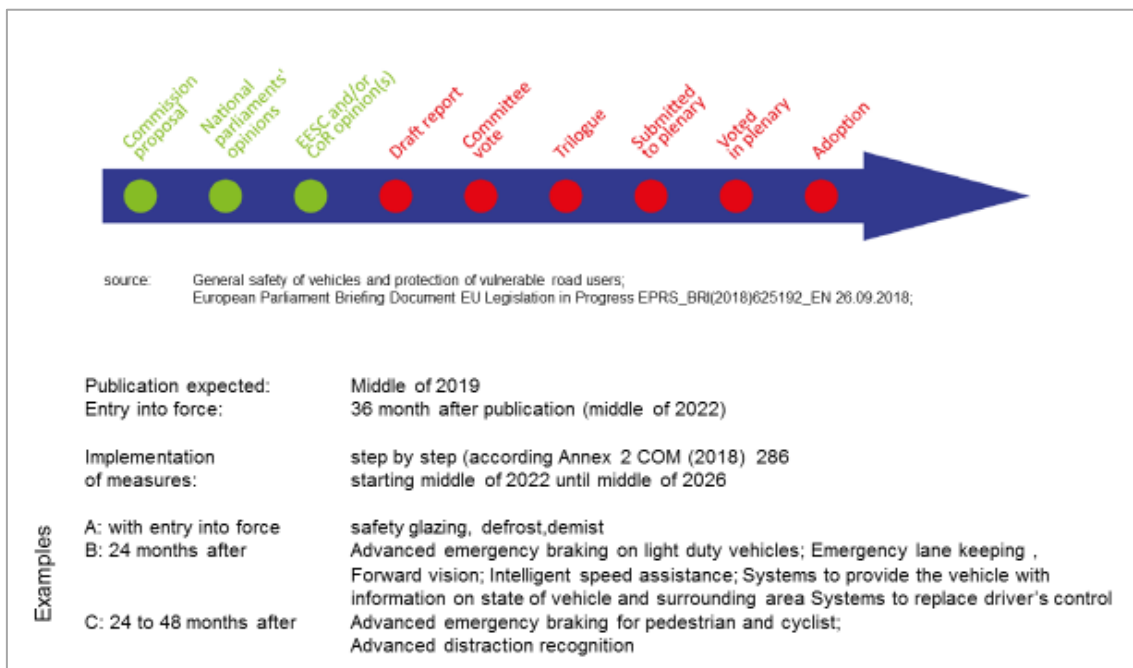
Commission proposal

National parliaments' opinions

EESC and/or CoR opinion(s)

Draft report

Committee vote

Trilogue

Submitted to plenary

Voted in plenary

Adoption

source: General safety of vehicles and protection of vulnerable road users; European Parliament Briefing Document EU Legislation in Progress EPRS_BRI(2018)625192_EN 26.09.2018;

| | |
|---|---|
| Publication expected: | Middle of 2019 |
| Entry into force: | 36 month after publication (middle of 2022) |
| Implementation of measures: | step by step (according Annex 2 COM (2018) 286 starting middle of 2022 until middle of 2026 |

Examples

| | |
|---|---|
| A: with entry into force | safety glazing, defrost,demist |
| B: 24 months after | Advanced emergency braking on light duty vehicles; Emergency lane keeping , Forward vision; Intelligent speed assistance; Systems to provide the vehicle with information on state of vehicle and surrounding area Systems to replace driver's control |
| C: 24 to 48 months after | Advanced emergency braking for pedestrian and cyclist; Advanced distraction recognition |